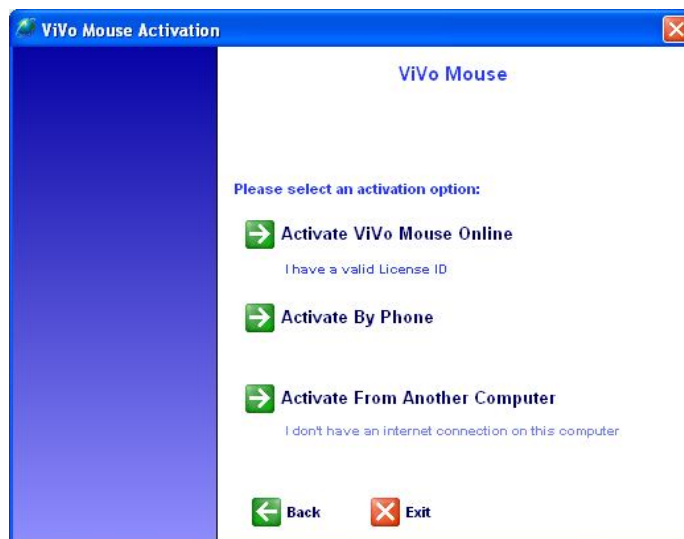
ViVo Mouse Activation

ViVo Mouse

Please select an activation option:

Activate ViVo Mouse Online

I have a valid License ID

Activate By Phone

Activate From Another Computer

I don't have an internet connection on this computer

Back

Exit